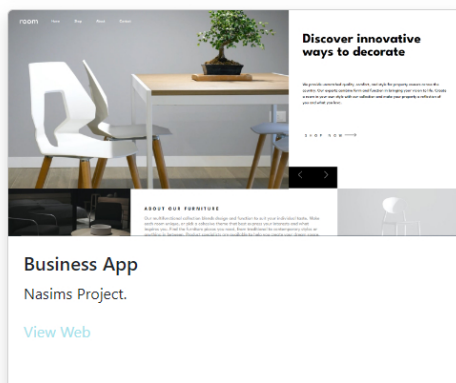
room Home Shop About Contact

Discover innovative ways to decorate

We provide unmatched quality, comfort, and style for property owners across the country. Our experts combine form and function in bringing your vision to life. Create a room in your own style with our collection and make your property a reflection of you and what you love.

SHOP NOW

ABOUT OUR FURNITURE

Our multifunctional collection blends design and function to suit your individual taste. Make each room unique, or pick a cohesive theme that best express your interests and what inspires you. Find the furniture pieces you need, from traditional to contemporary styles or anything in between. Product specialists are available to help you create your dream space.

Business App

Nasims Project.

View Web